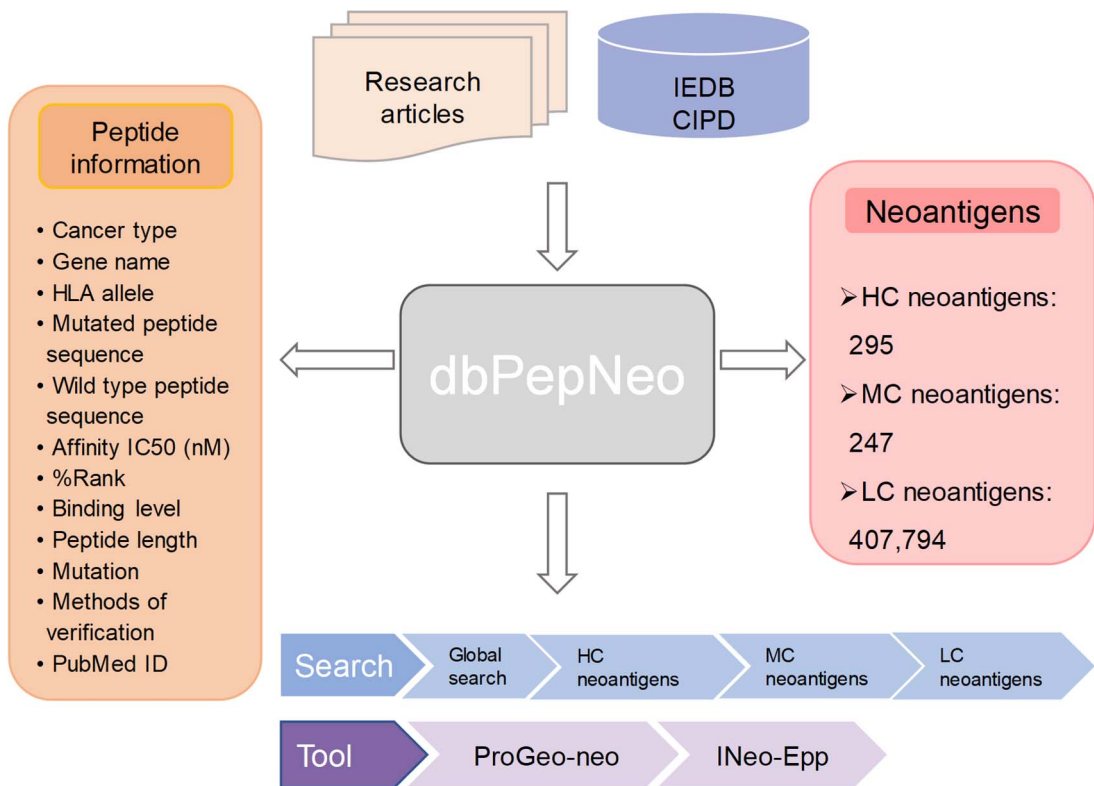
Research articles

IEDB
CIPD

Peptide information

• Cancer type
• Gene name
• HLA allele
• Mutated peptide sequence
• Wild type peptide sequence
• Affinity IC50 (nM)
• %Rank
• Binding level
• Peptide length
• Mutation
• Methods of verification
• PubMed ID

dbPepNeo

Neoantigens

➢HC neoantigens: 295
➢MC neoantigens: 247
➢LC neoantigens: 407,794

Search
Global search
HC neoantigens
MC neoantigens
LC neoantigens

Tool
ProGeo-neo
INeo-Epp